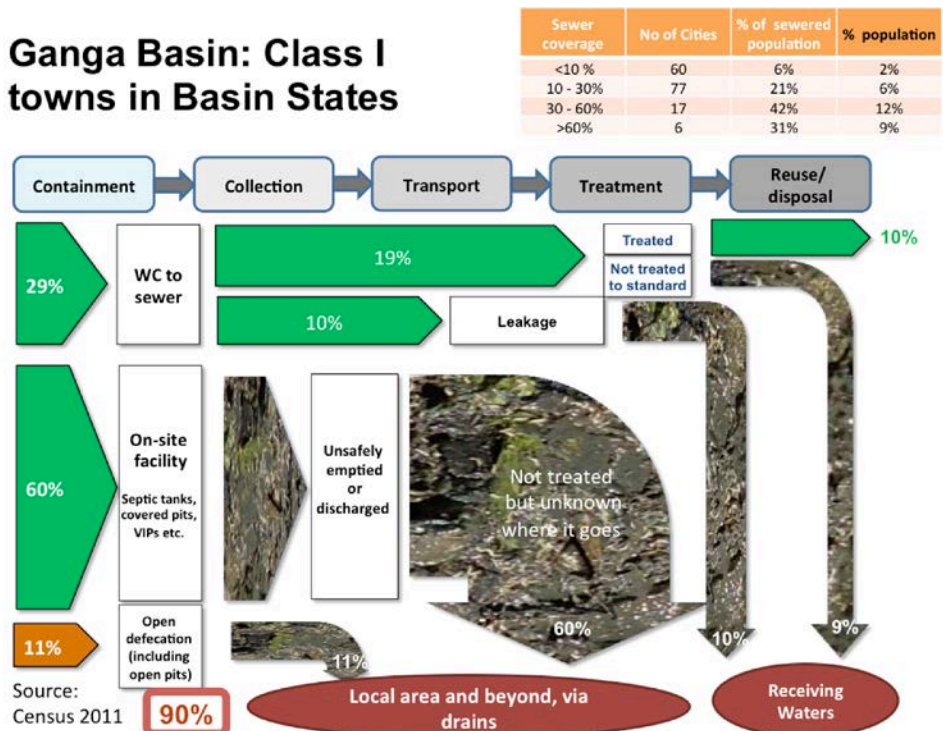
Ganga Basin: Class I towns in Basin States

| Sewer coverage | No of Cities | % of sewered population | % population |
|---|---|---|---|
| <10 % | 60 | 6% | 2% |
| 10 - 30% | 77 | 21% | 6% |
| 30 - 60% | 17 | 42% | 12% |
| >60% | 6 | 31% | 9% |

Containment

Collection

Transport

Treatment

Reuse/ disposal

29%

WC to sewer

19%

Treated

10%

Not treated to standard

10%

Leakage

60%

On-site facility

Septic tanks, covered pits, VIPs etc.

Unsafely emptied or discharged

Not treated but unknown where it goes

60%

10%

9%

11%

Open defecation (including open pits)

11%

Source: Census 2011

90%

Local area and beyond, via drains

Receiving Waters